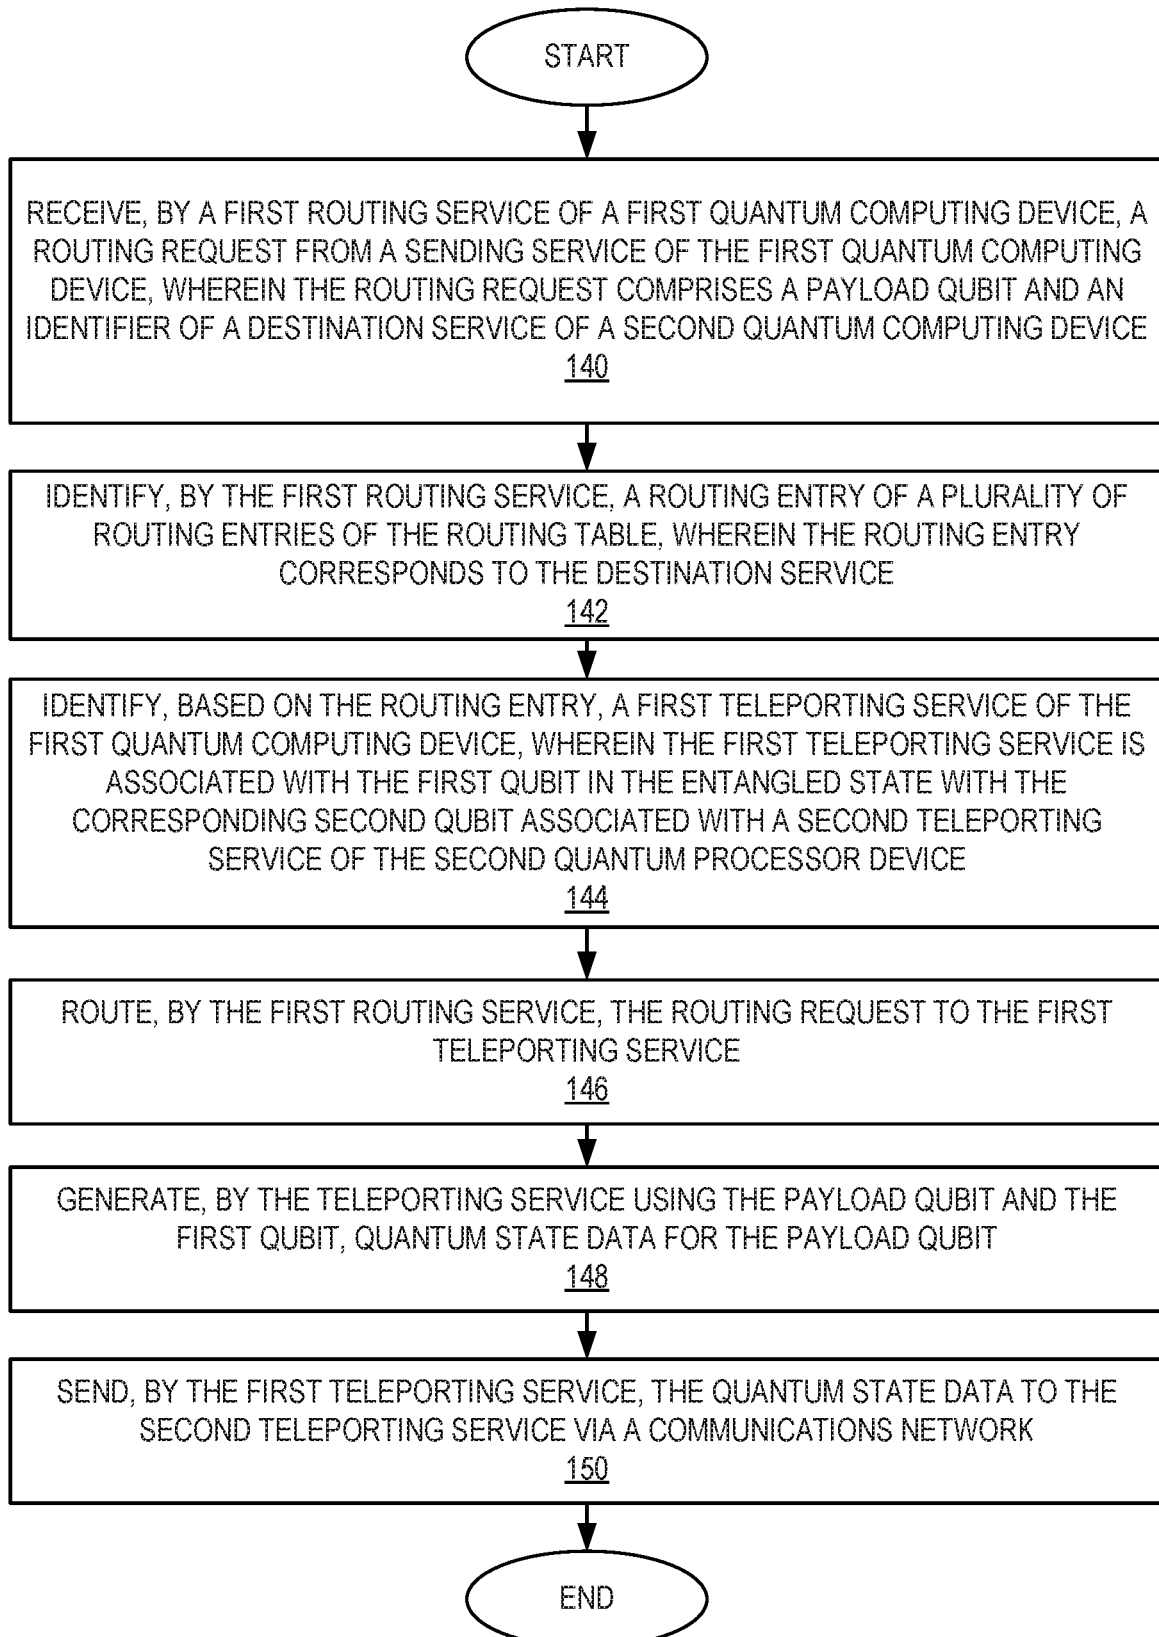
START

RECEIVE, BY A FIRST ROUTING SERVICE OF A FIRST QUANTUM COMPUTING DEVICE, A ROUTING REQUEST FROM A SENDING SERVICE OF THE FIRST QUANTUM COMPUTING DEVICE, WHEREIN THE ROUTING REQUEST COMPRISES A PAYLOAD QUBIT AND AN IDENTIFIER OF A DESTINATION SERVICE OF A SECOND QUANTUM COMPUTING DEVICE
140

IDENTIFY, BY THE FIRST ROUTING SERVICE, A ROUTING ENTRY OF A PLURALITY OF ROUTING ENTRIES OF THE ROUTING TABLE, WHEREIN THE ROUTING ENTRY CORRESPONDS TO THE DESTINATION SERVICE
142

IDENTIFY, BASED ON THE ROUTING ENTRY, A FIRST TELEPORTING SERVICE OF THE FIRST QUANTUM COMPUTING DEVICE, WHEREIN THE FIRST TELEPORTING SERVICE IS ASSOCIATED WITH THE FIRST QUBIT IN THE ENTANGLED STATE WITH THE CORRESPONDING SECOND QUBIT ASSOCIATED WITH A SECOND TELEPORTING SERVICE OF THE SECOND QUANTUM PROCESSOR DEVICE
144

ROUTE, BY THE FIRST ROUTING SERVICE, THE ROUTING REQUEST TO THE FIRST TELEPORTING SERVICE
146

GENERATE, BY THE TELEPORTING SERVICE USING THE PAYLOAD QUBIT AND THE FIRST QUBIT, QUANTUM STATE DATA FOR THE PAYLOAD QUBIT
148

SEND, BY THE FIRST TELEPORTING SERVICE, THE QUANTUM STATE DATA TO THE SECOND TELEPORTING SERVICE VIA A COMMUNICATIONS NETWORK
150

END